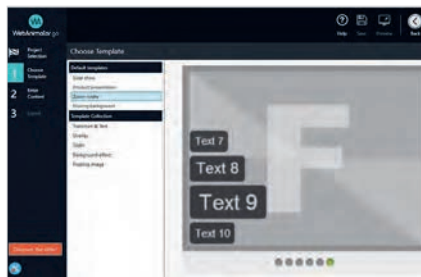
WebAnimator go

Help Save Preview Back

Project Selection

1 Choose Template

2 Enter Content

3 Export

Choose Template

Default templates
Slide show
Product presentation
Zoom inside
Moving background
Template Collection
Transition & Text
Gravity
Slider
Background effect
Floating image

Text 7
Text 8
Text 9
Text 10

F

Discover Best offer